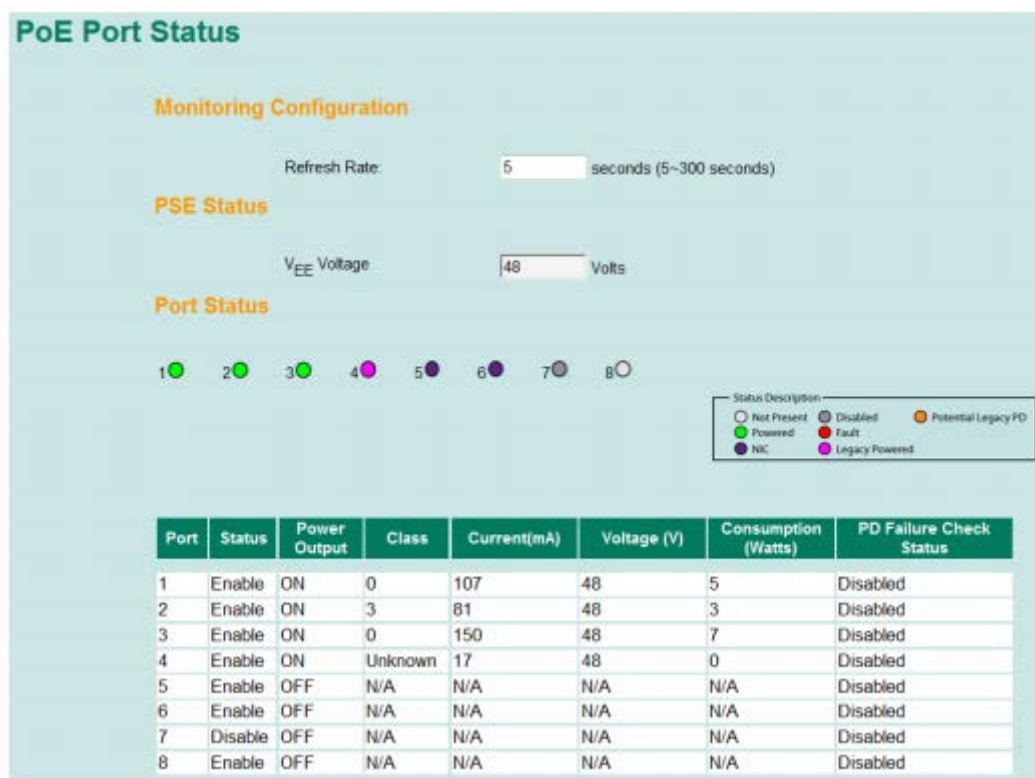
PoE Port Status

Monitoring Configuration

Refresh Rate: 5 seconds (5~300 seconds)

PSE Status

$V_{EE}$ Voltage 48 Volts

Port Status

1 2 3 4 5 6 7 8

Status Description
Not Present
Disabled
Potential Legacy PD
Powered
Fault
NIC
Legacy Powered

| Port | Status | Power Output | Class | Current(mA) | Voltage (V) | Consumption (Watts) | PD Failure Check Status |
|---|---|---|---|---|---|---|---|
| 1 | Enable | ON | 0 | 107 | 48 | 5 | Disabled |
| 2 | Enable | ON | 3 | 81 | 48 | 3 | Disabled |
| 3 | Enable | ON | 0 | 150 | 48 | 7 | Disabled |
| 4 | Enable | ON | Unknown | 17 | 48 | 0 | Disabled |
| 5 | Enable | OFF | N/A | N/A | N/A | N/A | Disabled |
| 6 | Enable | OFF | N/A | N/A | N/A | N/A | Disabled |
| 7 | Disable | OFF | N/A | N/A | N/A | N/A | Disabled |
| 8 | Enable | OFF | N/A | N/A | N/A | N/A | Disabled |